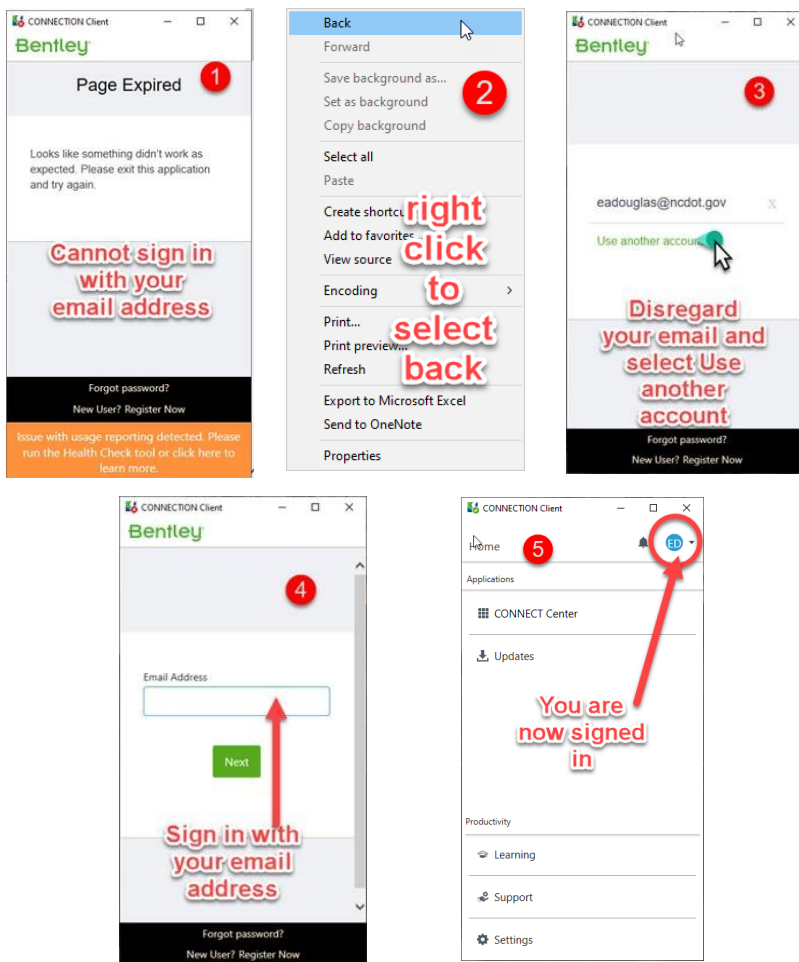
CONNECTION Client

Bentley

Page Expired

1

Looks like something didn't work as expected. Please exit this application and try again.

Cannot sign in with your email address

Forgot password?

New User? Register Now

Issue with usage reporting detected. Please run the Health Check tool or click here to learn more.

Back

Forward

Save background as...

Set as background

Copy background

Select all

Paste

Create shortcu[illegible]

Add to favorites

View source

Encoding

Print...

Print preview...

Refresh

Export to Microsoft Excel

Send to OneNote

Properties

2

right click to select back

CONNECTION Client

Bentley

3

eadouglas@ncdot.gov

Use another accou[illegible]

Disregard your email and select Use another account

Forgot password?

New User? Register Now

CONNECTION Client

Bentley

4

Email Address

Next

Sign in with your email address

Forgot password?

New User? Register Now

CONNECTION Client

Home

5

ED

Applications

CONNECT Center

Updates

You are now signed in

Productivity

Learning

Support

Settings